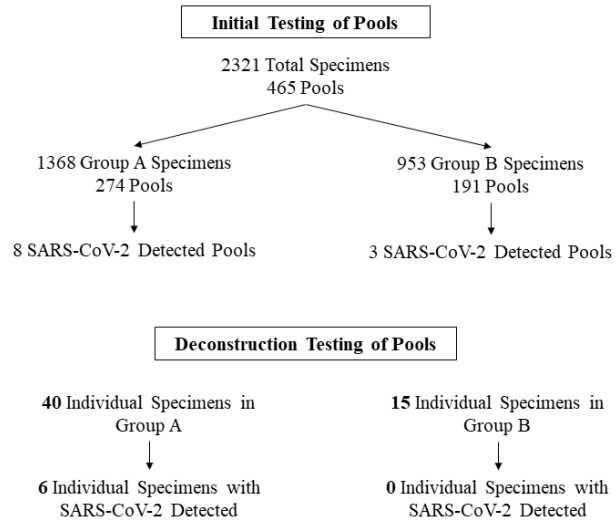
Initial Testing of Pools

2321 Total Specimens
465 Pools

1368 Group A Specimens
274 Pools

8 SARS-CoV-2 Detected Pools

953 Group B Specimens
191 Pools

3 SARS-CoV-2 Detected Pools

Deconstruction Testing of Pools

40 Individual Specimens in Group A

6 Individual Specimens with SARS-CoV-2 Detected

15 Individual Specimens in Group B

0 Individual Specimens with SARS-CoV-2 Detected